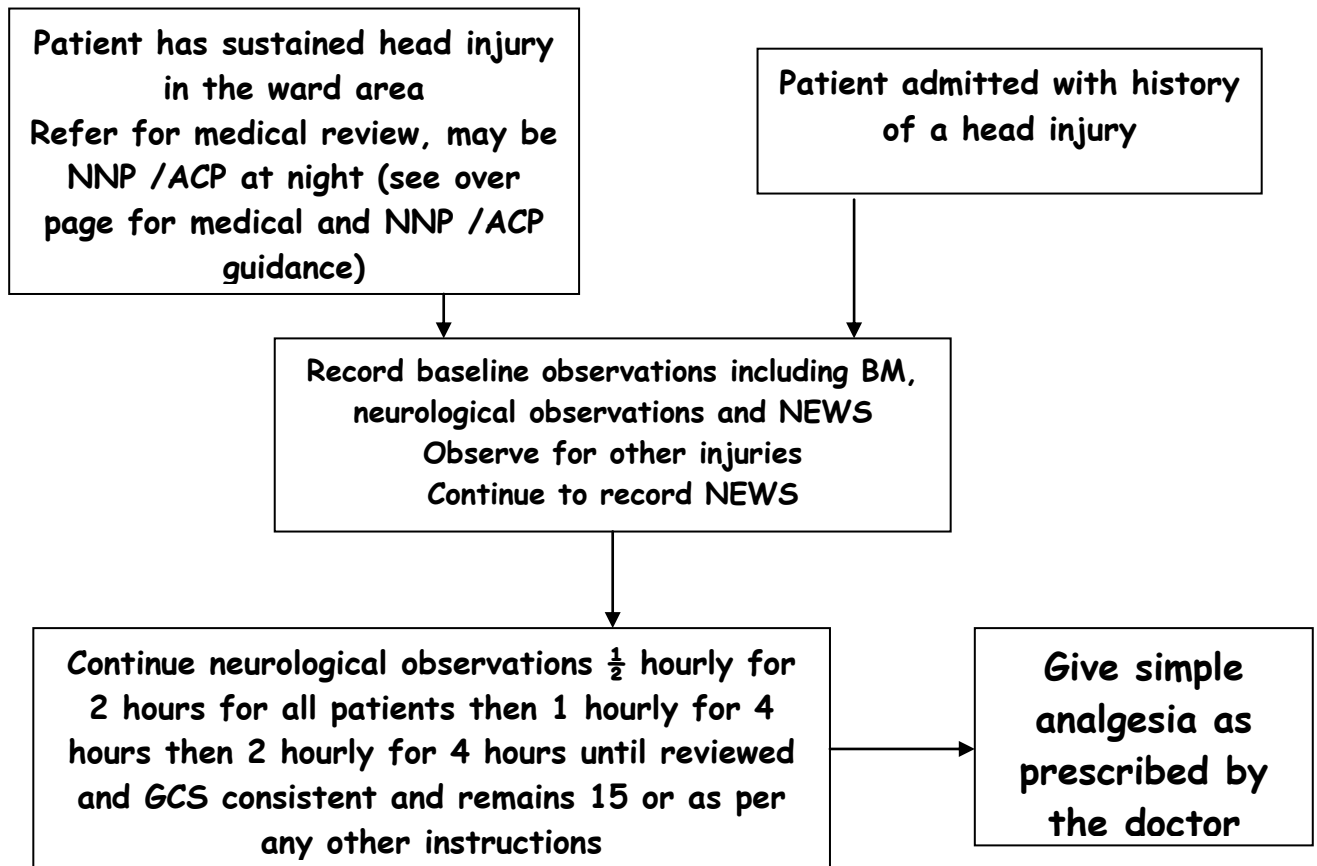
Patient has sustained head injury in the ward area
Refer for medical review, may be NNP /ACP at night (see over page for medical and NNP /ACP guidance)

Patient admitted with history of a head injury

Record baseline observations including BM, neurological observations and NEWS
Observe for other injuries
Continue to record NEWS

Continue neurological observations $\frac{1}{2}$ hourly for 2 hours for all patients then 1 hourly for 4 hours then 2 hourly for 4 hours until reviewed and GCS consistent and remains 15 or as per any other instructions

Give simple analgesia as prescribed by the doctor